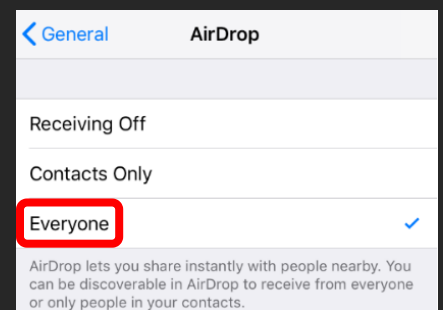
General

AirDrop

Receiving Off

Contacts Only

Everyone

AirDrop lets you share instantly with people nearby. You can be discoverable in AirDrop to receive from everyone or only people in your contacts.